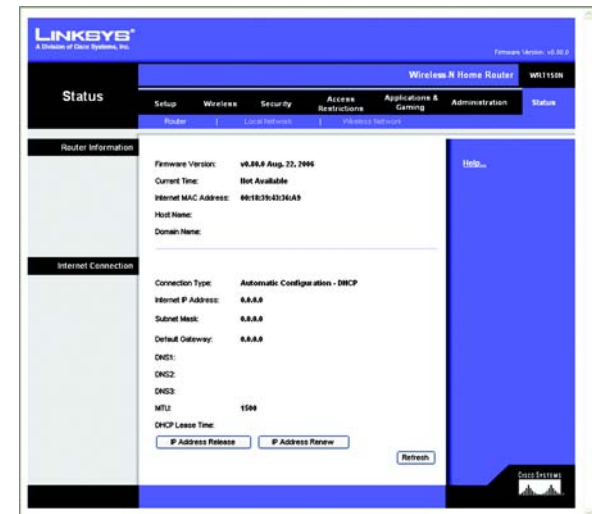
LINKSYS®
A Division of Cisco Systems, Inc.

Firmware Version: v0.00.0

Wireless-N Home Router WRT150N

Status

Setup | Wireless | Security | Access Restrictions | Applications & Gaming | Administration | Status

Router | Local Network | Wireless Network

Router Information

Firmware Version: v0.00.0 Aug. 22, 2006

Current Time: Not Available

Internet MAC Address: 00:18:39:43:36:A9

Host Name:

Domain Name:

Help...

Internet Connection

Connection Type: Automatic Configuration - DHCP

Internet IP Address: 0.0.0.0

Subnet Mask: 0.0.0.0

Default Gateway: 0.0.0.0

DNS1:

DNS2:

DNS3:

MTU: 1500

DHCP Lease Time:

IP Address Release

IP Address Renew

Refresh

Cisco Systems